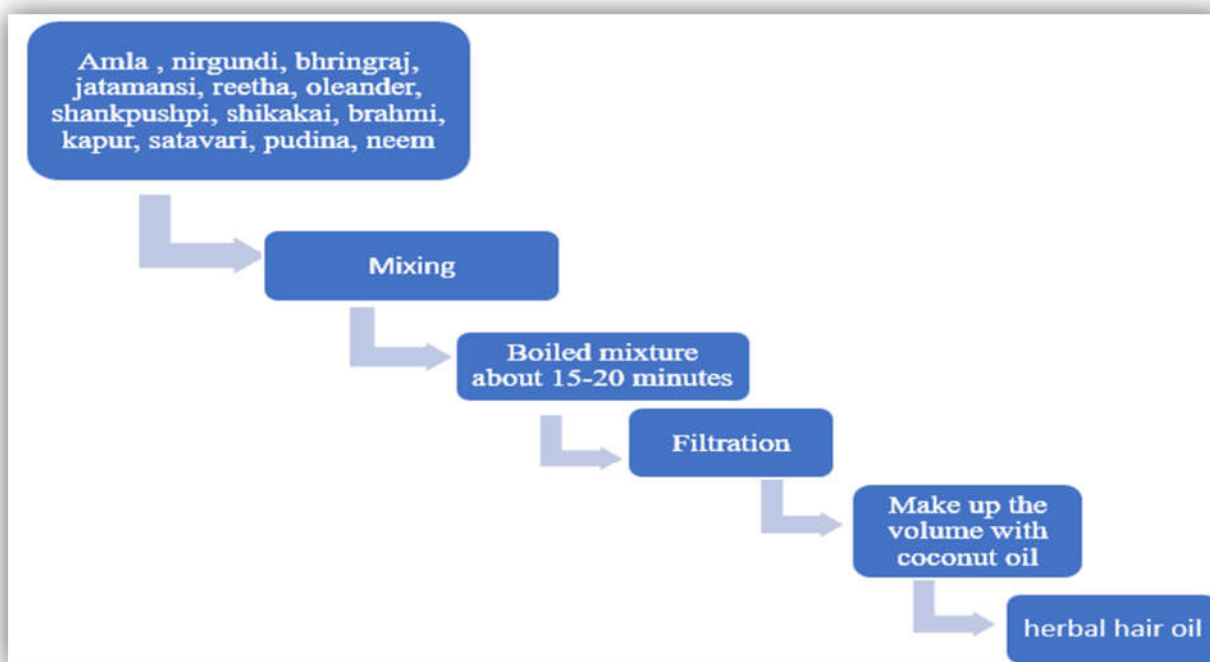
Amla , nirgundi, bhringraj, jatamansi, reetha, oleander, shankpushpi, shikakai, brahmi, kapur, satavari, pudina, neem

Mixing

Boiled mixture about 15-20 minutes

Filtration

Make up the volume with coconut oil

herbal hair oil